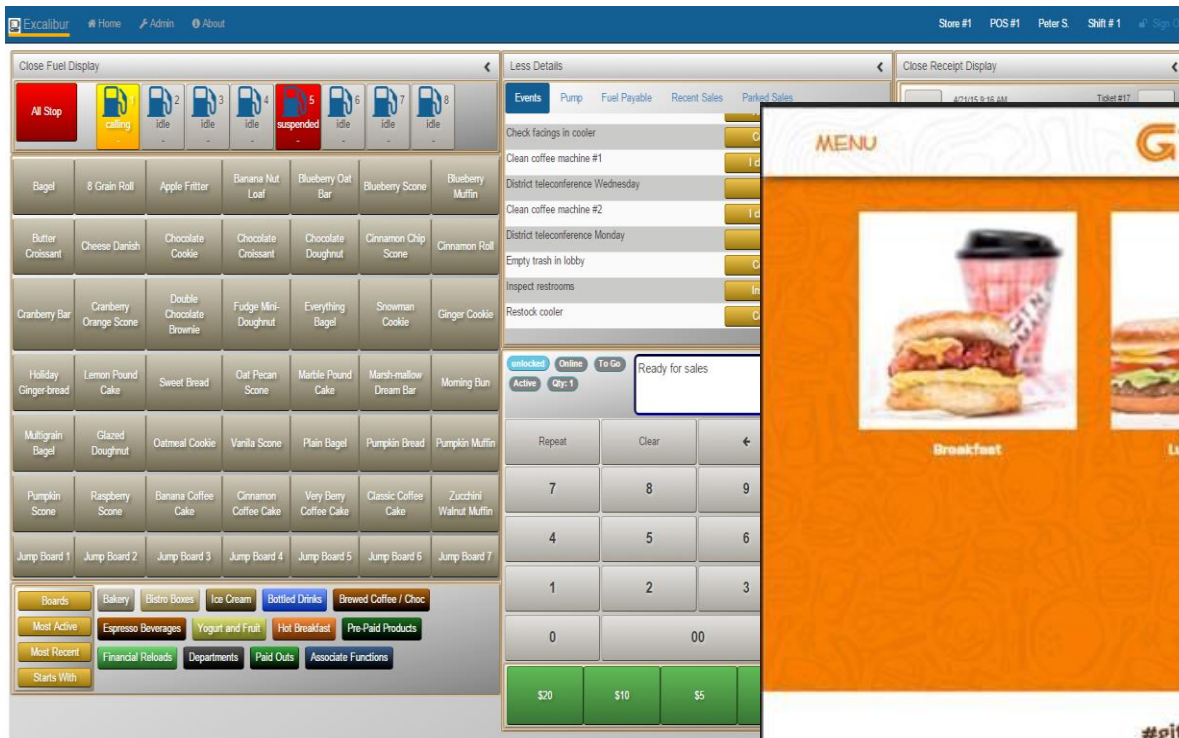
Excalibur Home Admin About Store #1 POS #1 Peter S. Shift # 1 Sign O

Close Fuel Display

All Stop

1 calling -
2 idle -
3 idle -
4 idle -
5 suspended -
6 idle -
7 idle -
8 idle -

| Bagel | 8 Grain Roll | Apple Fritter | Banana Nut Loaf | Blueberry Oat Bar | Blueberry Scone | Blueberry Muffin |
|---|---|---|---|---|---|---|
| Butter Croissant | Cheese Danish | Chocolate Cookie | Chocolate Croissant | Chocolate Doughnut | Cinnamon Chip Scone | Cinnamon Roll |
| Cranberry Bar | Cranberry Orange Scone | Double Chocolate Brownie | Fudge Mini-Doughnut | Everything Bagel | Snowman Cookie | Ginger Cookie |
| Holiday Ginger-bread | Lemon Pound Cake | Sweet Bread | Oat Pecan Scone | Marble Pound Cake | Marsh-mallow Dream Bar | Morning Bun |
| Multigrain Bagel | Glazed Doughnut | Oatmeal Cookie | Vanilla Scone | Plain Bagel | Pumpkin Bread | Pumpkin Muffin |
| Pumpkin Scone | Raspberry Scone | Banana Coffee Cake | Cinnamon Coffee Cake | Very Berry Coffee Cake | Classic Coffee Cake | Zucchini Walnut Muffin |
| Jump Board 1 | Jump Board 2 | Jump Board 3 | Jump Board 4 | Jump Board 5 | Jump Board 6 | Jump Board 7 |

Boards
Most Active
Most Recent
Starts With

Bakery Bistro Boxes Ice Cream Bottled Drinks Brewed Coffee / Choc
Espresso Beverages Yogurt and Fruit Hot Breakfast Pre-Paid Products
Financial Reloads Departments Paid Outs Associate Functions

Less Details

Events Pump Fuel Payable Recent Sales Parked Sales

Check facings in cooler
Clean coffee machine #1
District teleconference Wednesday
Clean coffee machine #2
District teleconference Monday
Empty trash in lobby
Inspect restrooms
Restock cooler

unlocked Online To Go Active Qty: 1
Ready for sales

Repeat Clear ←
7 8 9
4 5 6
1 2 3
0 00
$20 $10 $5

Close Receipt Display
4/21/15 8:16 AM Ticket #17

MENU
G
Breakfast
L
#gi